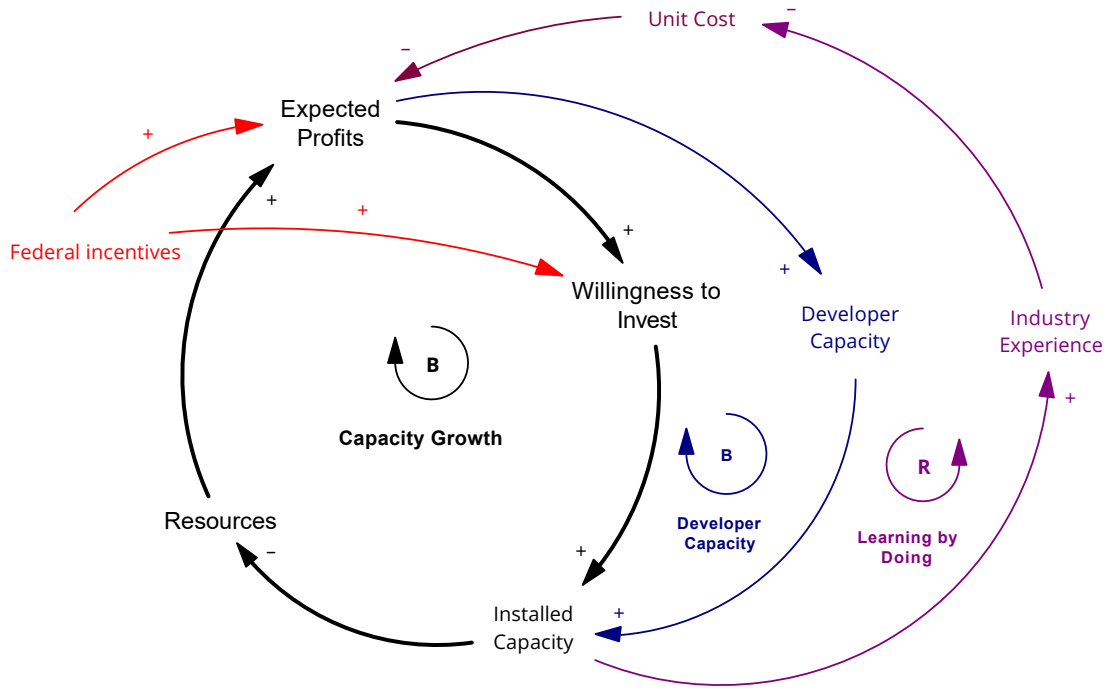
Unit Cost

–

–

Expected Profits

+

+

Federal incentives

+

+

Willingness to Invest

+

Developer Capacity

Industry Experience

B

Capacity Growth

B

Developer Capacity

R

Learning by Doing

+

Resources

–

+

Installed Capacity

+